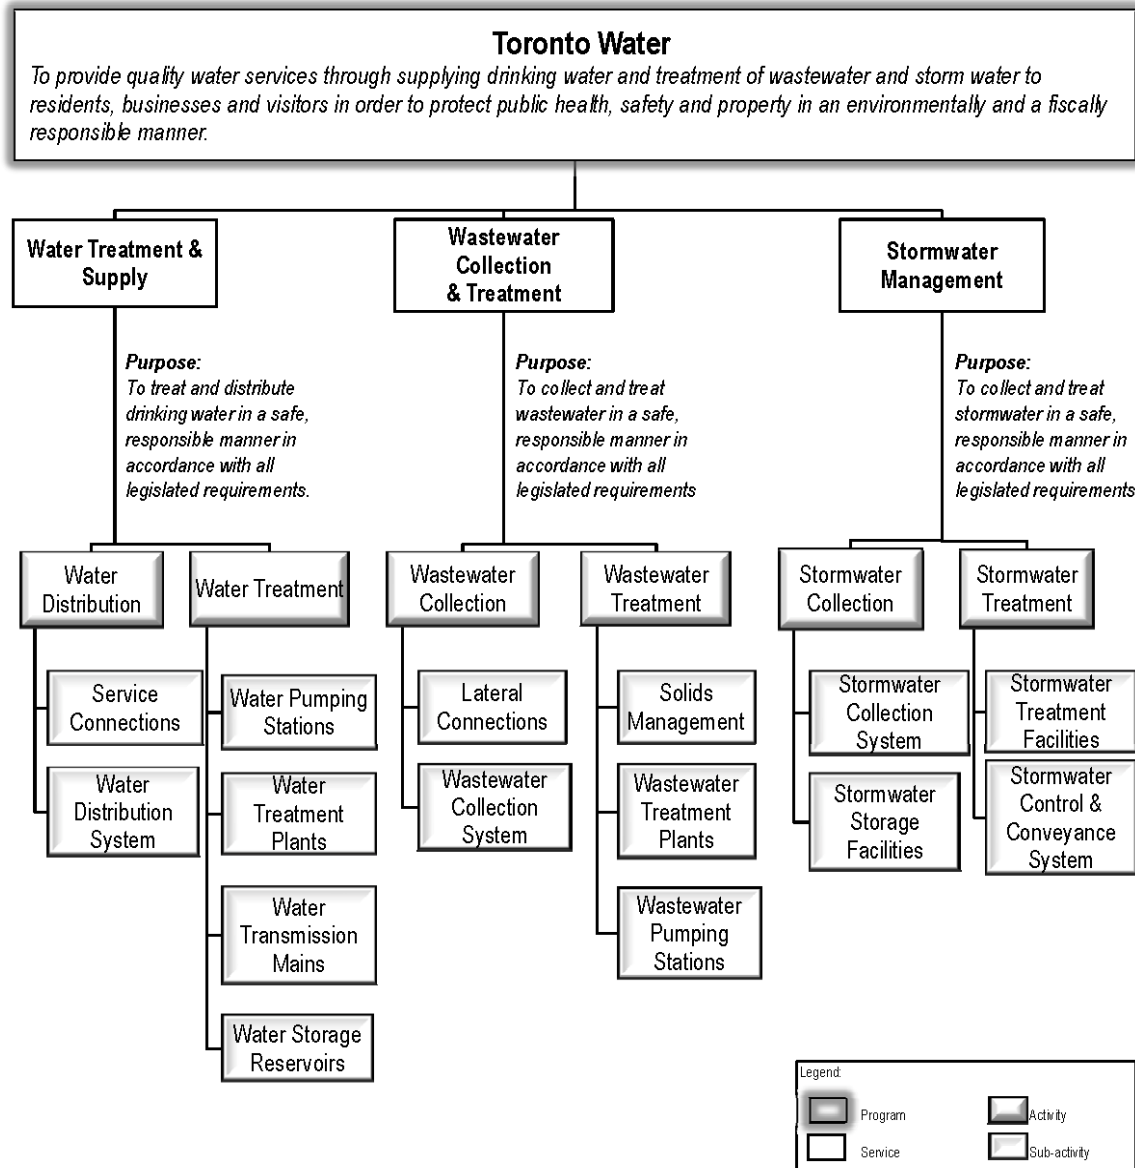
Toronto Water

To provide quality water services through supplying drinking water and treatment of wastewater and storm water to residents, businesses and visitors in order to protect public health, safety and property in an environmentally and a fiscally responsible manner.

Water Treatment & Supply

Purpose:
To treat and distribute drinking water in a safe, responsible manner in accordance with all legislated requirements.

Water Distribution

Service Connections

Water Distribution System

Water Treatment

Water Pumping Stations

Water Treatment Plants

Water Transmission Mains

Water Storage Reservoirs

Wastewater Collection & Treatment

Purpose:
To collect and treat wastewater in a safe, responsible manner in accordance with all legislated requirements

Wastewater Collection

Lateral Connections

Wastewater Collection System

Wastewater Treatment

Solids Management

Wastewater Treatment Plants

Wastewater Pumping Stations

Stormwater Management

Purpose:
To collect and treat stormwater in a safe, responsible manner in accordance with all legislated requirements

Stormwater Collection

Stormwater Collection System

Stormwater Storage Facilities

Stormwater Treatment

Stormwater Treatment Facilities

Stormwater Control & Conveyance System

Legend:
Program
Activity
Service
Sub-activity